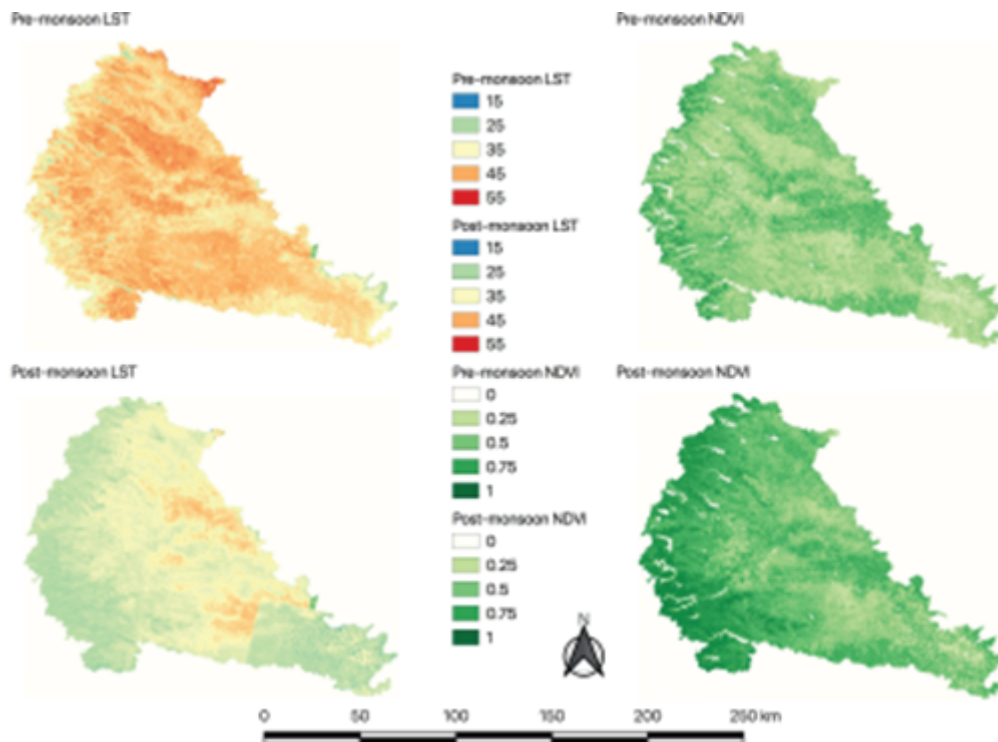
Pre-monsoon LST

Pre-monsoon NDVI

Pre-monsoon LST
15
25
35
45
55
Post-monsoon LST
15
25
35
45
55
Pre-monsoon NDVI
0
0.25
0.5
0.75
1
Post-monsoon NDVI
0
0.25
0.5
0.75
1

Post-monsoon LST

Post-monsoon NDVI

N

0 50 100 150 200 250 km